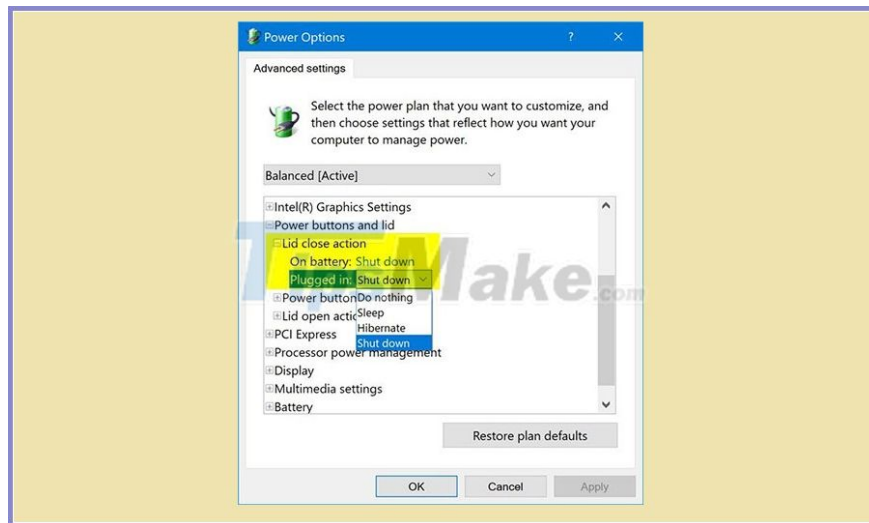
Power Options ? ×

Advanced settings

Select the power plan that you want to customize, and then choose settings that reflect how you want your computer to manage power.

Balanced [Active]

Intel(R) Graphics Settings
Power buttons and lid
Lid close action
On battery: Shut down
Plugged in: Shut down
Power button
Lid open actio
Do nothing
Sleep
Hibernate
Shut down
PCI Express
Processor power management
Display
Multimedia settings
Battery

TipsMake.com

Restore plan defaults

OK Cancel Apply